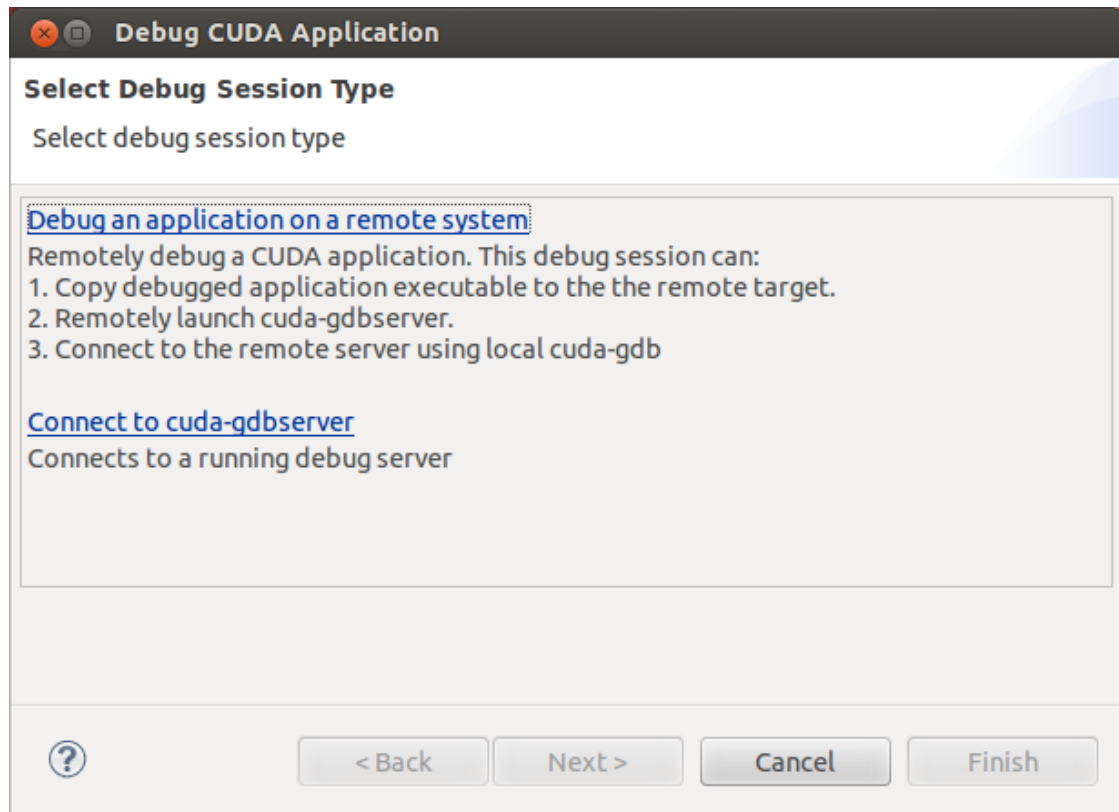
Debug CUDA Application

Select Debug Session Type

Select debug session type

Debug an application on a remote system
Remotely debug a CUDA application. This debug session can:
1. Copy debugged application executable to the the remote target.
2. Remotely launch cuda-gdbserver.
3. Connect to the remote server using local cuda-gdb

Connect to cuda-gdbserver
Connects to a running debug server

?

< Back
Next >
Cancel
Finish